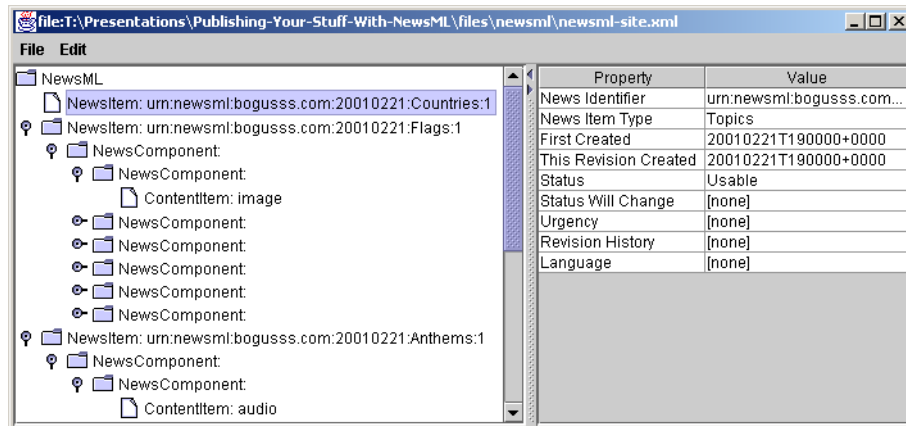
file:T:\Presentations\Publishing-Your-Stuff-With-NewsML\files\newsml\newsml-site.xml

File Edit

NewsML
NewsItem: urn:newsml:bogusss.com:20010221:Countries:1
NewsItem: urn:newsml:bogusss.com:20010221:Flags:1
NewsComponent:
NewsComponent:
ContentItem: image
NewsComponent:
NewsComponent:
NewsComponent:
NewsComponent:
NewsComponent:
NewsItem: urn:newsml:bogusss.com:20010221:Anthems:1
NewsComponent:
NewsComponent:
ContentItem: audio

| Property | Value |
|---|---|
| News Identifier | urn:newsml:bogusss.com... |
| News Item Type | Topics |
| First Created | 20010221T190000+0000 |
| This Revision Created | 20010221T190000+0000 |
| Status | Usable |
| Status Will Change | [none] |
| Urgency | [none] |
| Revision History | [none] |
| Language | [none] |